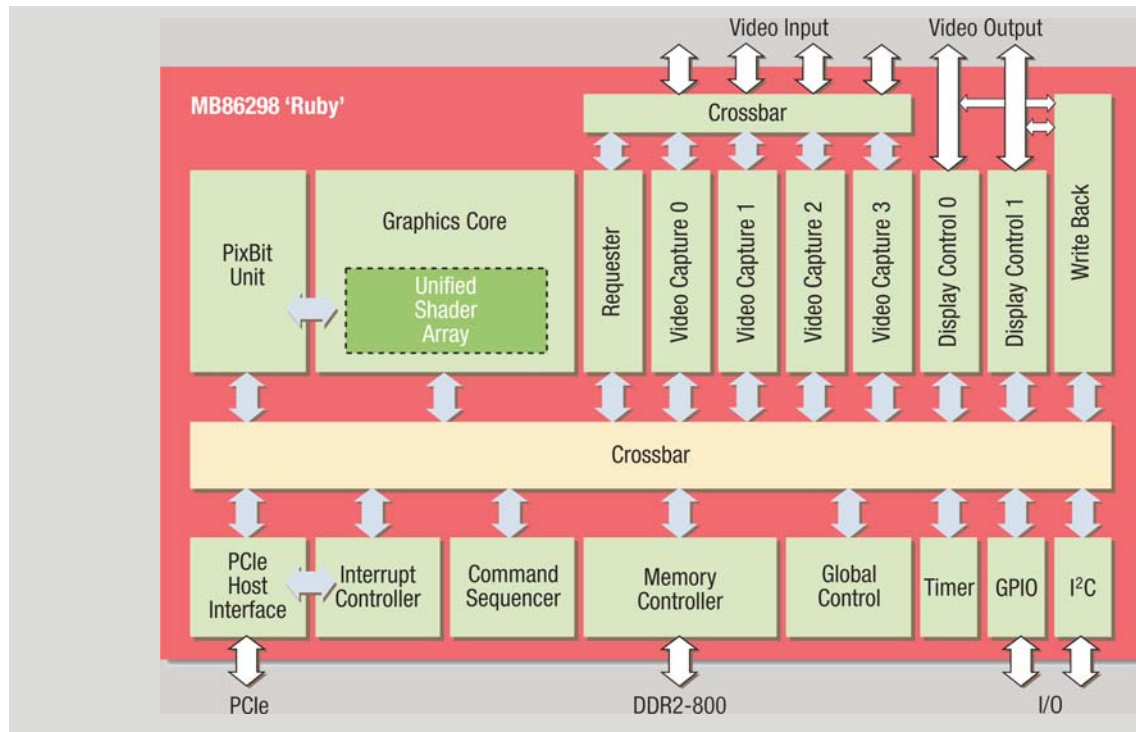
Video Input

Video Output

MB86298 'Ruby'

Crossbar

PixBit Unit

Graphics Core

Unified Shader Array

Requester

Video Capture 0

Video Capture 1

Video Capture 2

Video Capture 3

Display Control 0

Display Control 1

Write Back

Crossbar

PCIe Host Interface

Interrupt Controller

Command Sequencer

Memory Controller

Global Control

Timer

GPIO

I$^2$C

PCIe

DDR2-800

I/O